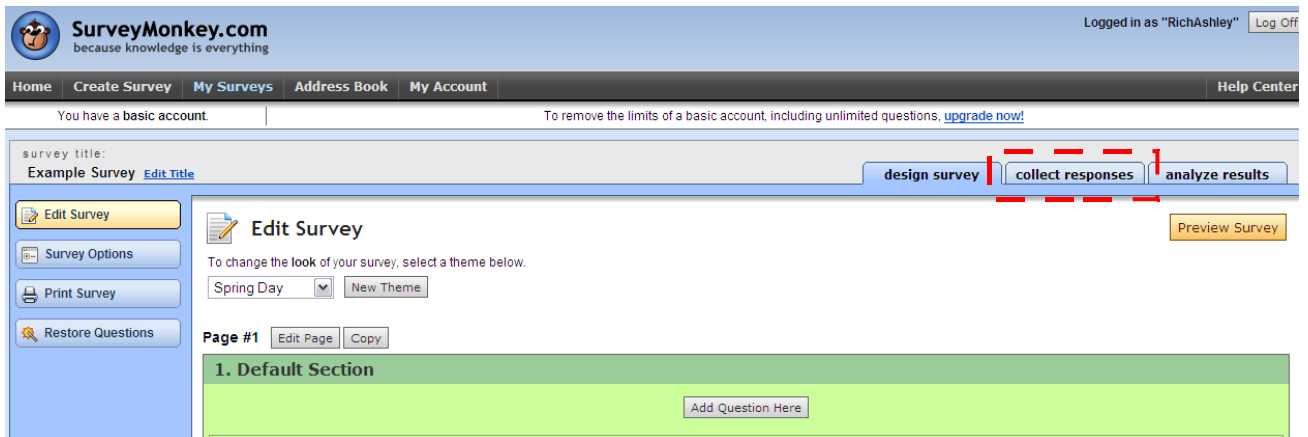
SurveyMonkey.com
because knowledge is everything

Logged in as "RichAshley" Log Off

Home Create Survey My Surveys Address Book My Account Help Center

You have a basic account.

To remove the limits of a basic account, including unlimited questions, upgrade now!

survey title:
Example Survey Edit Title

design survey collect responses analyze results

Edit Survey
Survey Options
Print Survey
Restore Questions

Edit Survey

Preview Survey

To change the look of your survey, select a theme below.

Spring Day New Theme

Page #1 Edit Page Copy

1. Default Section

Add Question Here